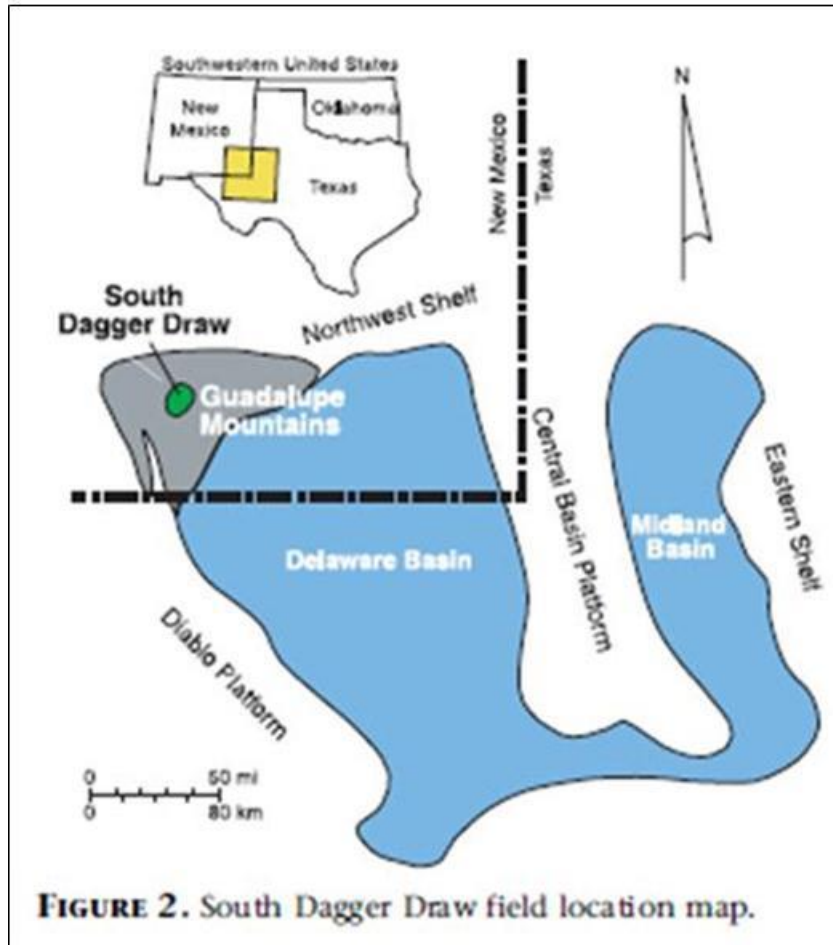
Southwestern United States

New Mexico

Oklahoma

Texas

N

New Mexico

Texas

South Dagger Draw

Northwest Shelf

Guadalupe Mountains

Central Basin Platform

Midland Basin

Eastern Shelf

Delaware Basin

Diablo Platform

0 50 mi
0 80 km

FIGURE 2. South Dagger Draw field location map.